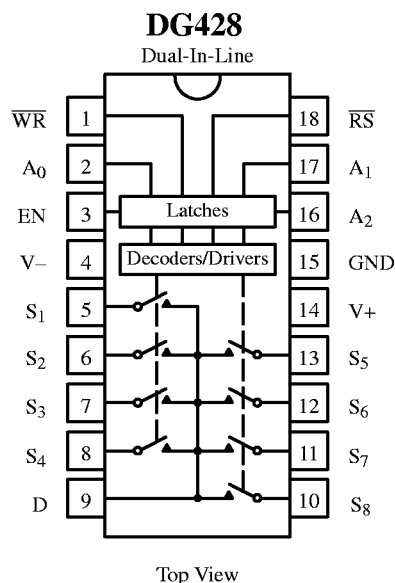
DG428

Dual-In-Line

$\overline{WR}$ 1

$A_0$ 2

EN 3

V− 4

$S_1$ 5

$S_2$ 6

$S_3$ 7

$S_4$ 8

D 9

18 $\overline{RS}$

17 $A_1$

16 $A_2$

15 GND

14 V+

13 $S_5$

12 $S_6$

11 $S_7$

10 $S_8$

Latches

Decoders/Drivers

Top View